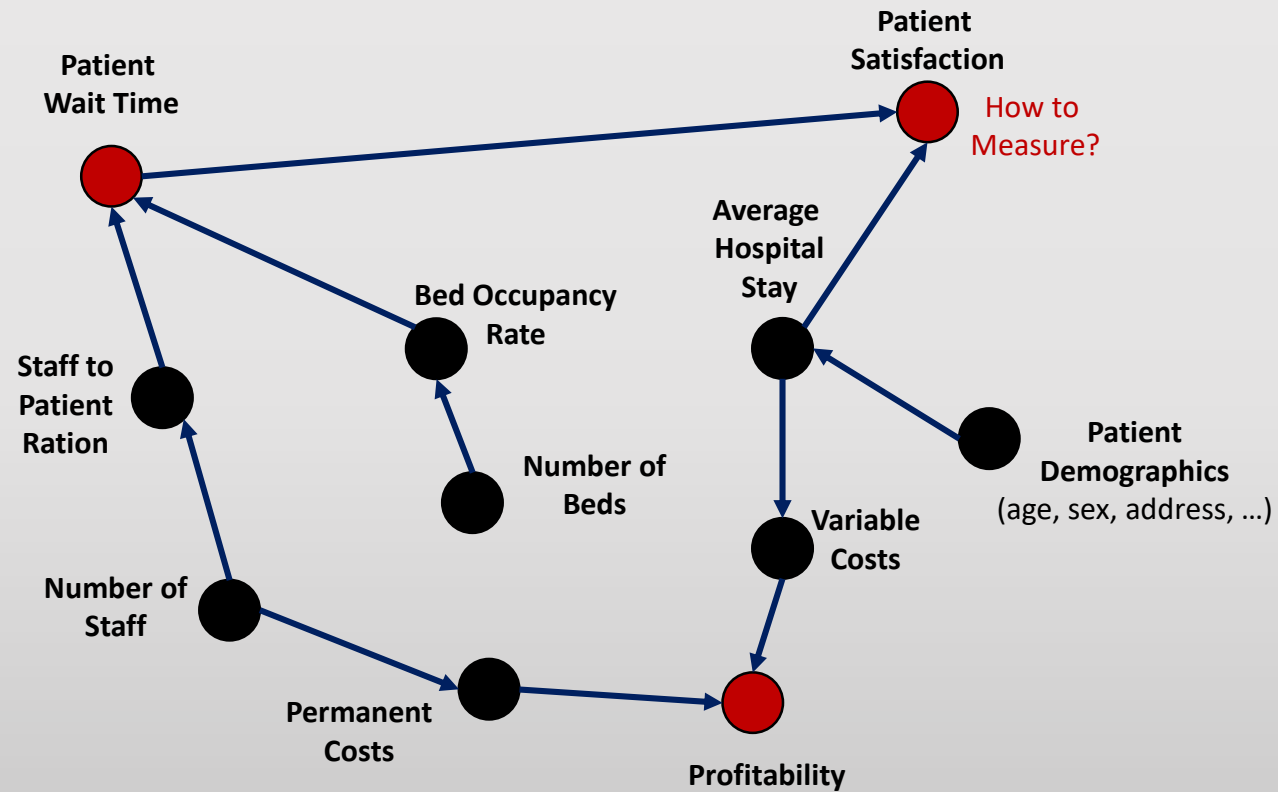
Patient Wait Time

Patient Satisfaction

How to Measure?

Average Hospital Stay

Bed Occupancy Rate

Staff to Patient Ration

Number of Beds

Patient Demographics
(age, sex, address, …)

Variable Costs

Number of Staff

Permanent Costs

Profitability